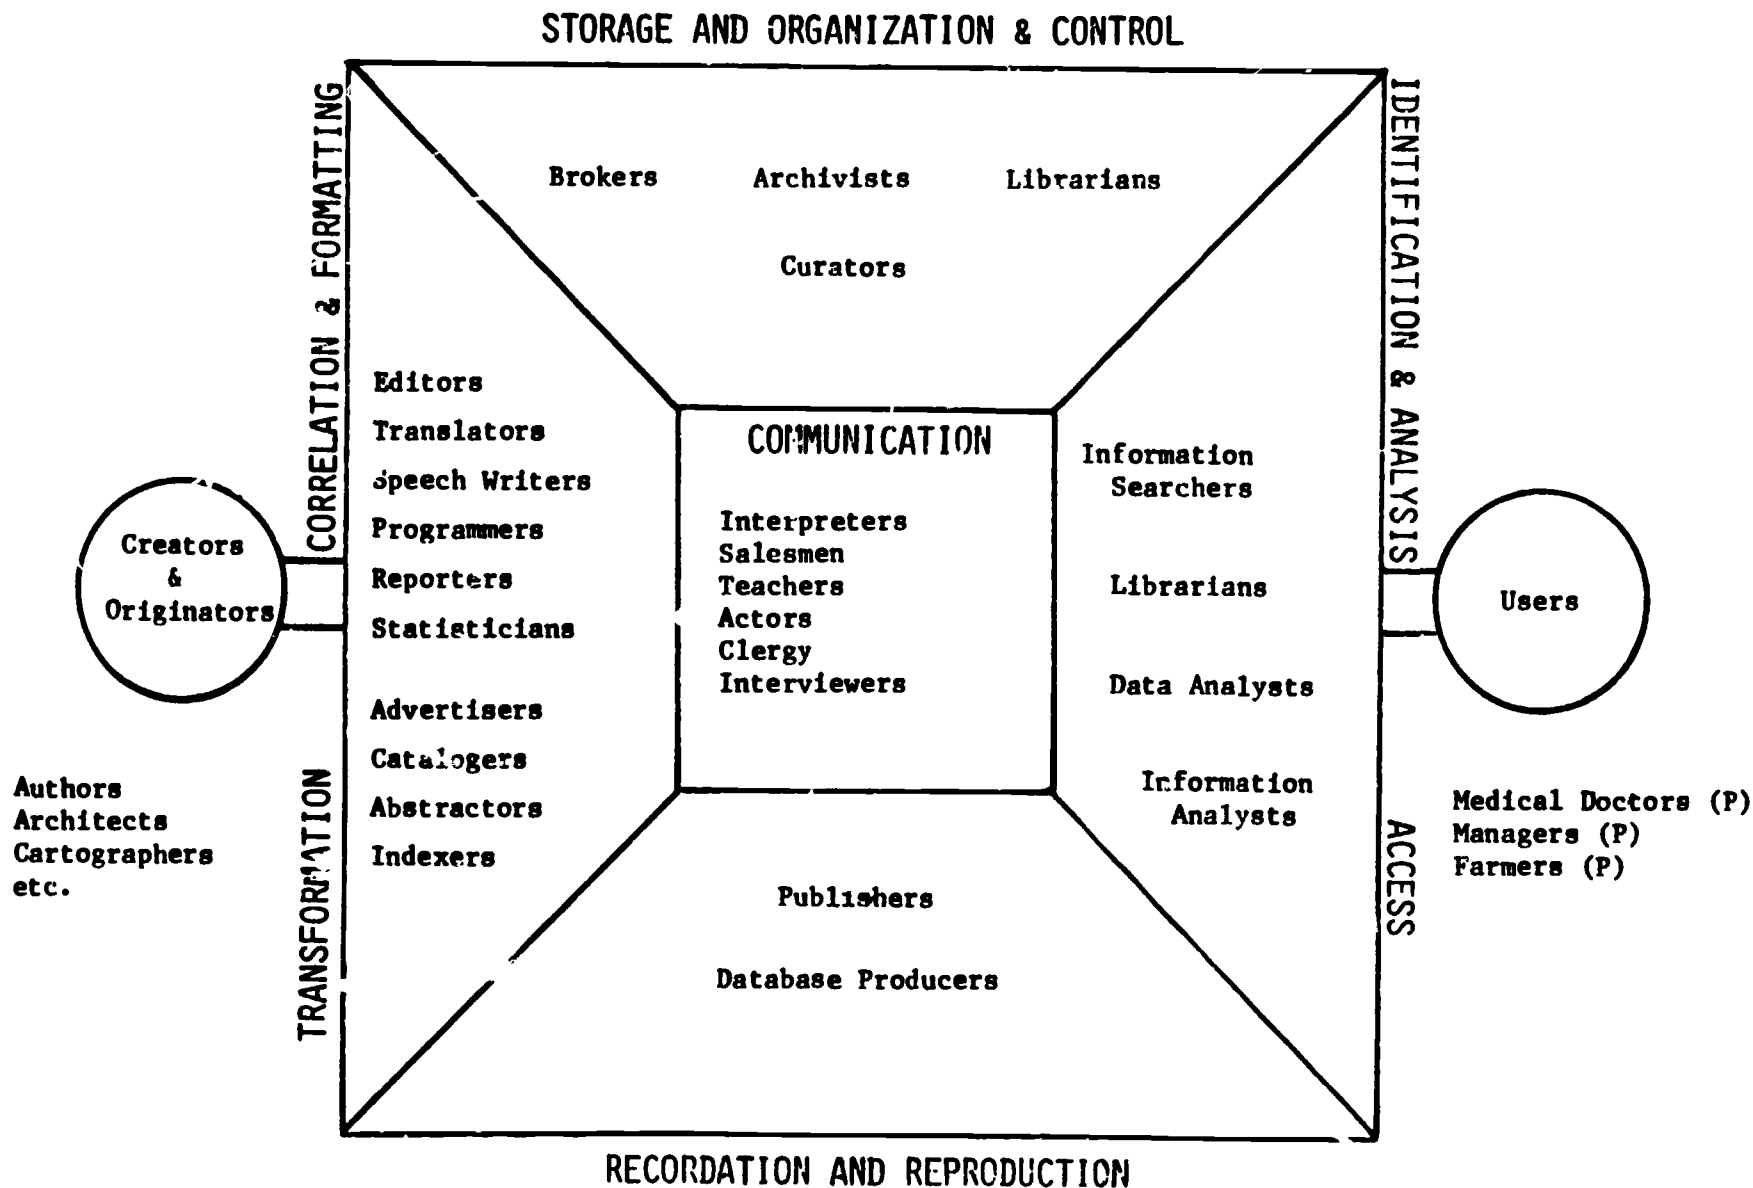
STORAGE AND ORGANIZATION & CONTROL

CORRELATION & FORMATTING

IDENTIFICATION & ANALYSIS

Brokers Archivists Librarians

Curators

Editors
Translators
Speech Writers
Programmers
Reporters
Statisticians

COMMUNICATION

Interpreters
Salesmen
Teachers
Actors
Clergy
Interviewers

Information Searchers

Librarians

Data Analysts

Information Analysts

Creators & Originators

Users

Advertisers
Catalogers
Abstractors
Indexers

Authors
Architects
Cartographers
etc.

Medical Doctors (P)
Managers (P)
Farmers (P)

TRANSFORMATION

ACCESS

Publishers

Database Producers

RECORDATION AND REPRODUCTION